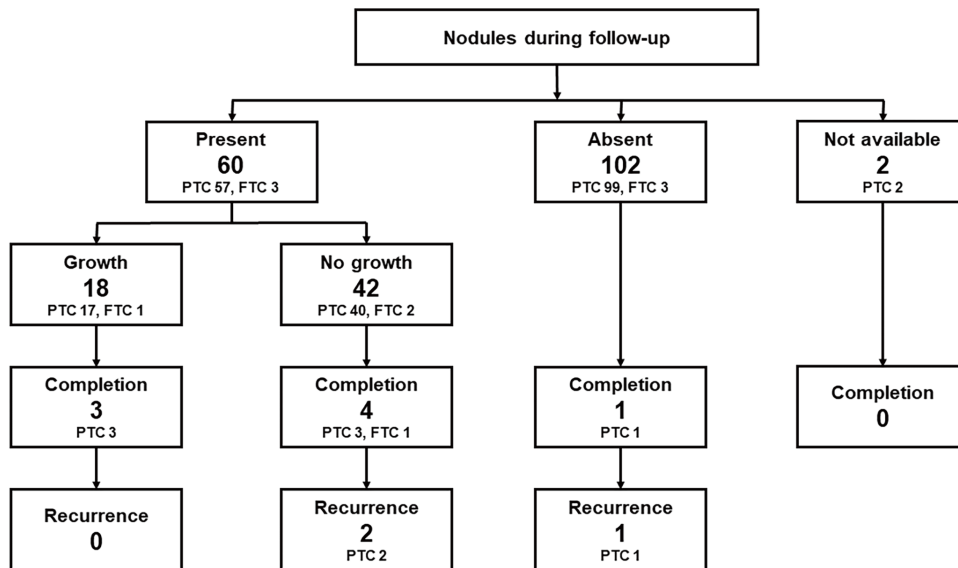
Nodules during follow-up

Present
60
PTC 57, FTC 3

Absent
102
PTC 99, FTC 3

Not available
2
PTC 2

Growth
18
PTC 17, FTC 1

No growth
42
PTC 40, FTC 2

Completion
3
PTC 3

Completion
4
PTC 3, FTC 1

Completion
1
PTC 1

Completion
0

Recurrence
0

Recurrence
2
PTC 2

Recurrence
1
PTC 1